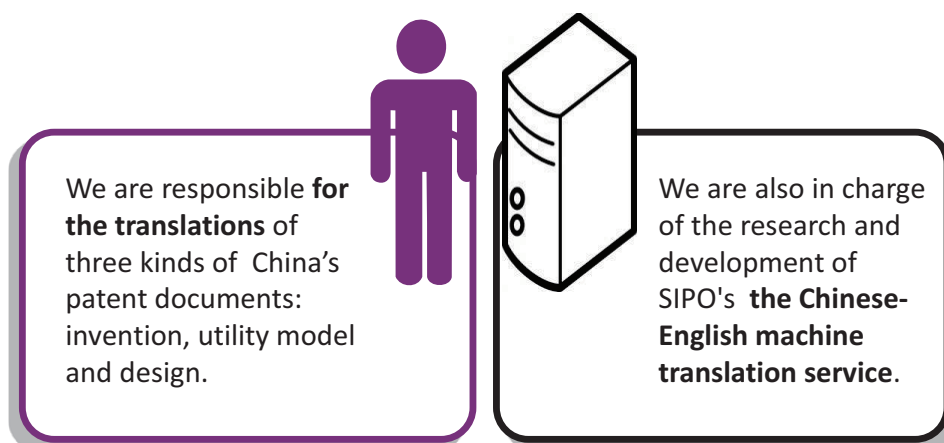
We are responsible **for the translations** of three kinds of China’s patent documents: invention, utility model and design.

We are also in charge of the research and development of SIPO's **the Chinese-English machine translation service**.